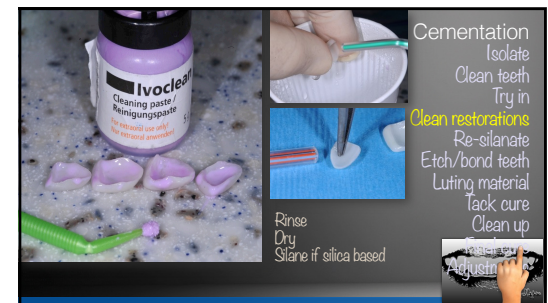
Ivoclean
Cleaning paste / Reinigungspaste
For extraoral use only / Nur für extraorale Anwendung

Cementation
Isolate
Clean teeth
Try in
Clean restorations
Re-silanate
Etch/bond teeth
Luting material
Tack cure
Clean up
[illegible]
Adjustments

Rinse
Dry
Silane if silica based